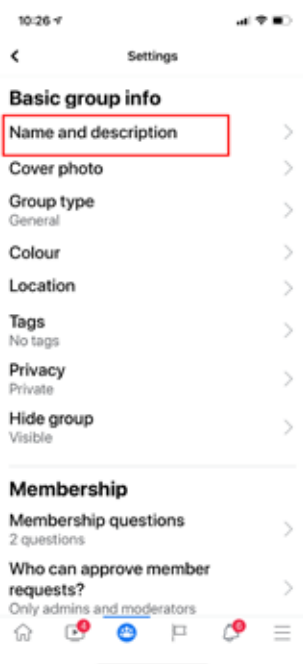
10:26

Settings

Basic group info

Name and description

Cover photo

Group type
General

Colour

Location

Tags
No tags

Privacy
Private

Hide group
Visible

Membership

Membership questions
2 questions

Who can approve member requests?
Only admins and moderators

4

6